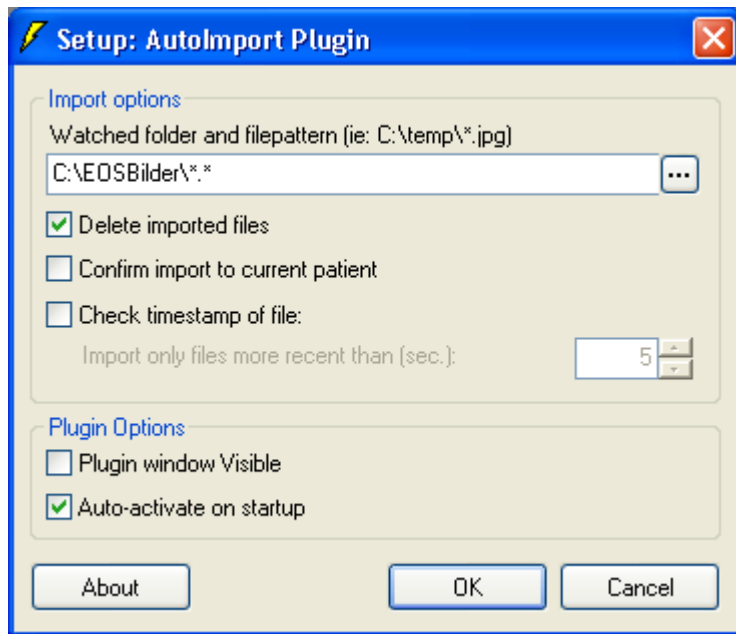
Setup: AutoImport Plugin

Import options

Watched folder and filepattern (ie: C:\temp\*.jpg)

C:\EOSBilder\*.*

...

Delete imported files

Confirm import to current patient

Check timestamp of file:

Import only files more recent than (sec.):

5

Plugin Options

Plugin window Visible

Auto-activate on startup

About

OK

Cancel